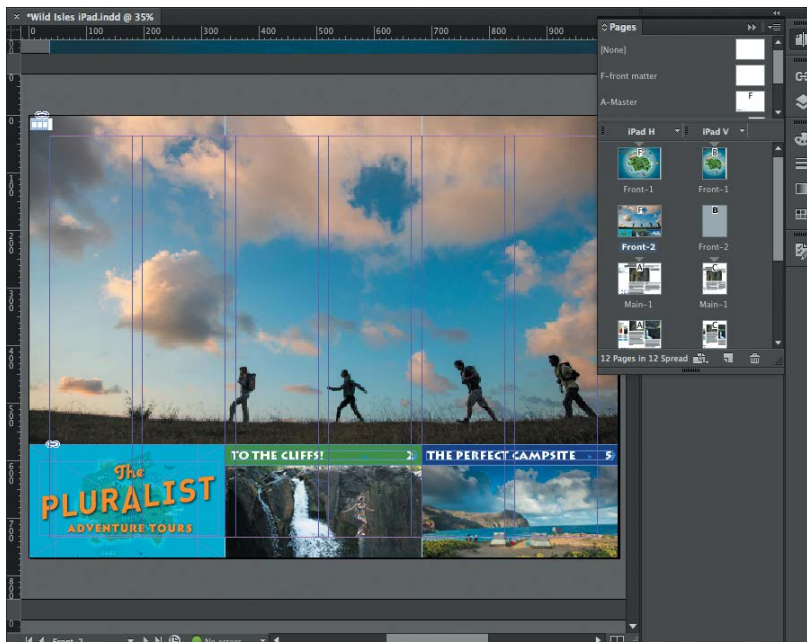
*Wild Isles iPad.indd @ 35%

0 100 200 300 400 500 600 700 800 900

Pages

[None]

F-front matter

A-Master

F

iPad H

iPad V

F

B

Front-1

Front-1

F

B

Front-2

Front-2

A

C

Main-1

Main-1

A

C

12 Pages in 12 Spread

0 100 200 300 400 500 600 700 800

The PLURALIST ADVENTURE TOURS

TO THE CLIFFS! 2

THE PERFECT CAMPSITE 5

Front-2

No errors